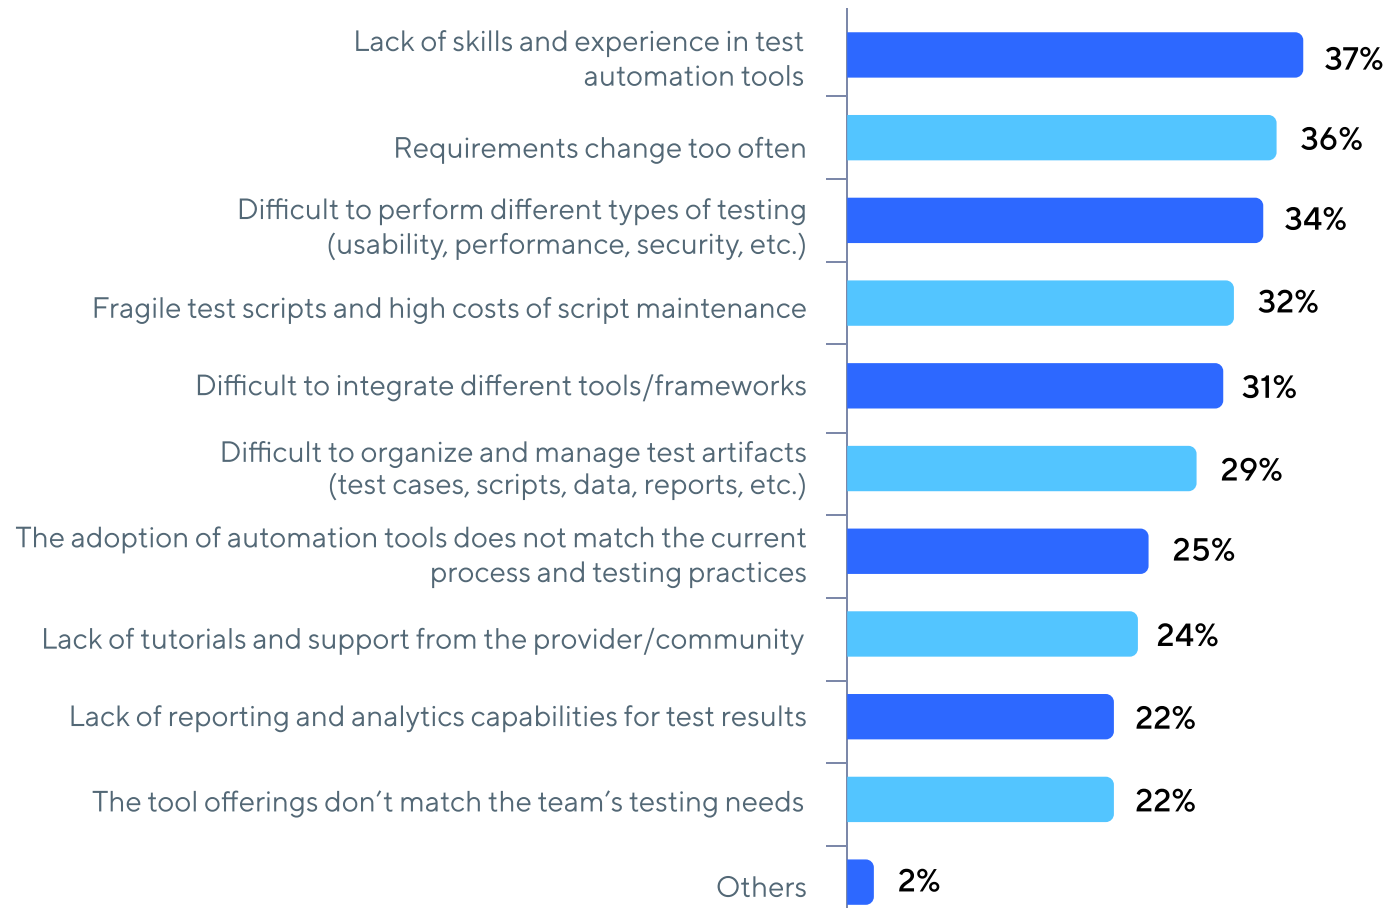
Lack of skills and experience in test automation tools 37%

Requirements change too often 36%

Difficult to perform different types of testing (usability, performance, security, etc.) 34%

Fragile test scripts and high costs of script maintenance 32%

Difficult to integrate different tools/frameworks 31%

Difficult to organize and manage test artifacts (test cases, scripts, data, reports, etc.) 29%

The adoption of automation tools does not match the current process and testing practices 25%

Lack of tutorials and support from the provider/community 24%

Lack of reporting and analytics capabilities for test results 22%

The tool offerings don´t match the team´s testing needs 22%

Others 2%